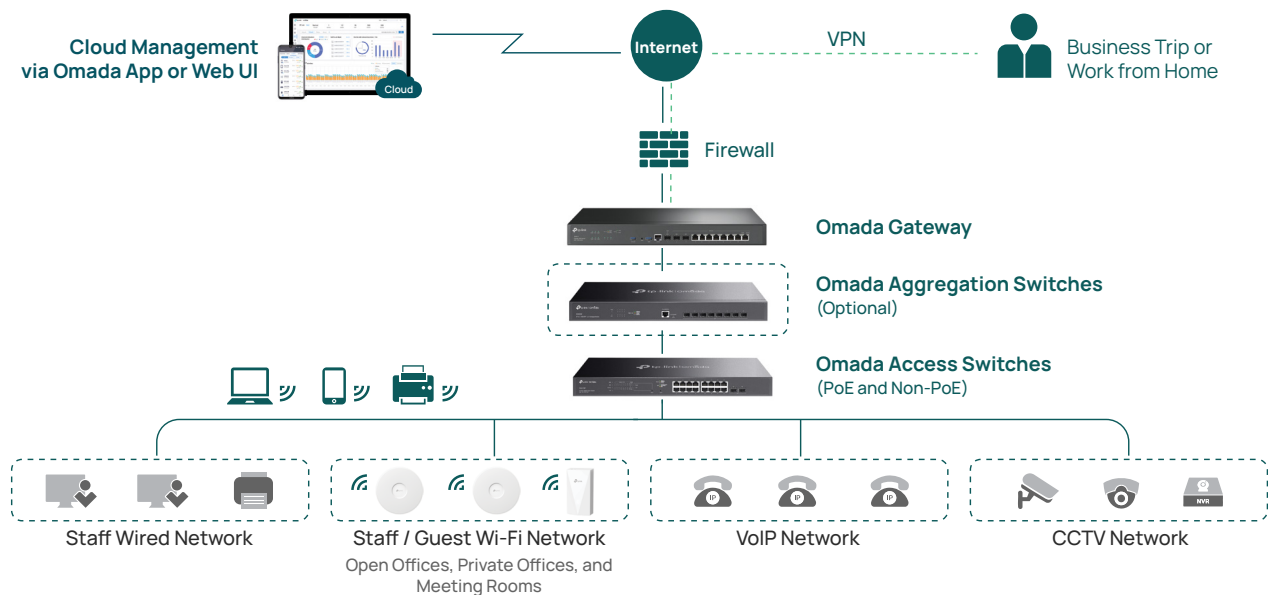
Cloud Management via Omada App or Web UI

Cloud

Internet

VPN

Business Trip or Work from Home

Firewall

Omada Gateway

Omada Aggregation Switches
(Optional)

Omada Access Switches
(PoE and Non-PoE)

IP

IP

IP

NVR

Staff Wired Network

Staff / Guest Wi-Fi Network
Open Offices, Private Offices, and Meeting Rooms

VoIP Network

CCTV Network